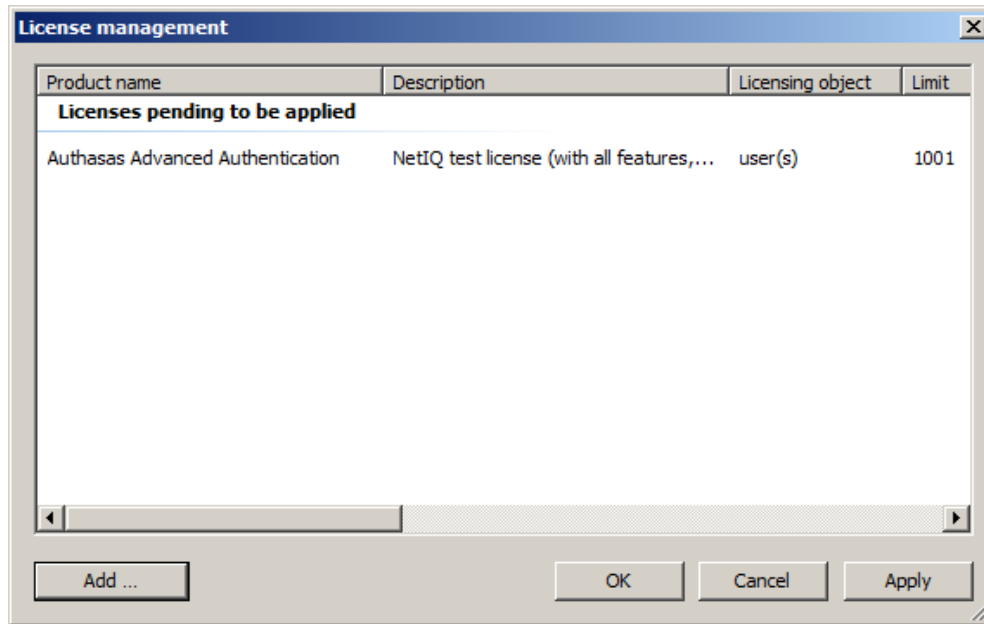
License management

| Product name | Description | Licensing object | Limit |
|---|---|---|---|
| **Licenses pending to be applied** | | | |
| Authasas Advanced Authentication | NetIQ test license (with all features,... | user(s) | 1001 |

Add ...

OK

Cancel

Apply